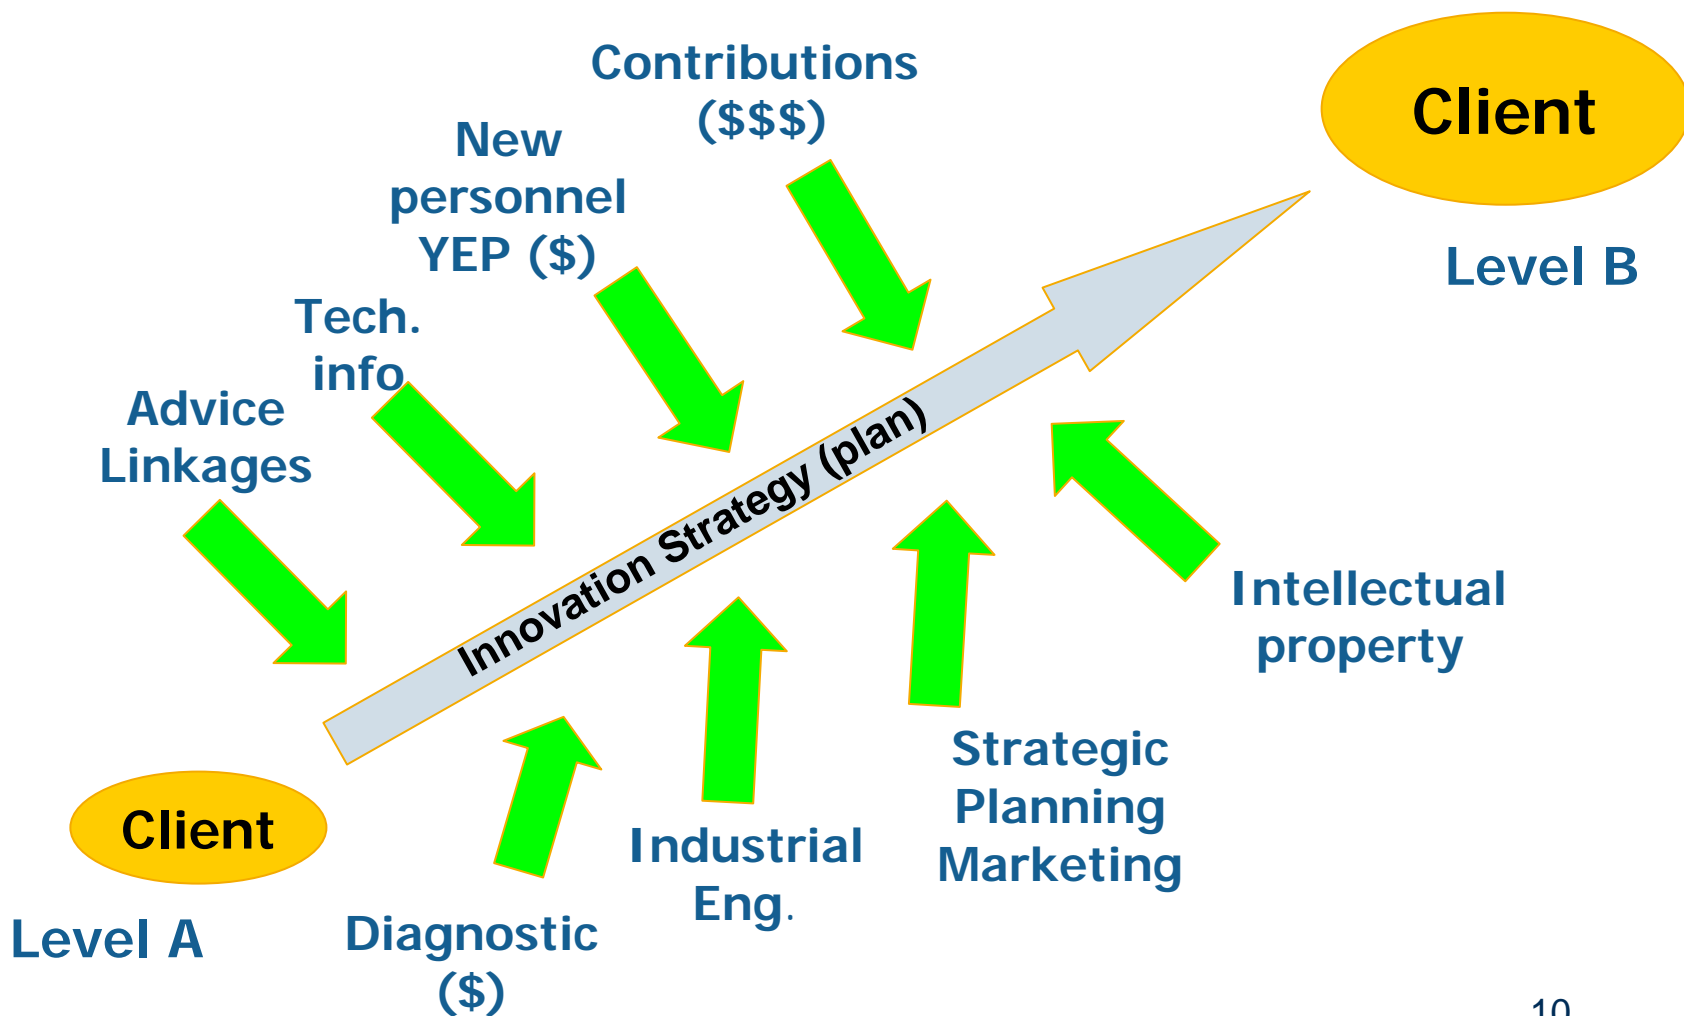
Contributions ($$$)

Client

New personnel YEP ($)

Level B

Tech. info

Advice Linkages

Innovation Strategy (plan)

Intellectual property

Strategic Planning Marketing

Client

Industrial Eng.

Level A

Diagnostic ($)

10